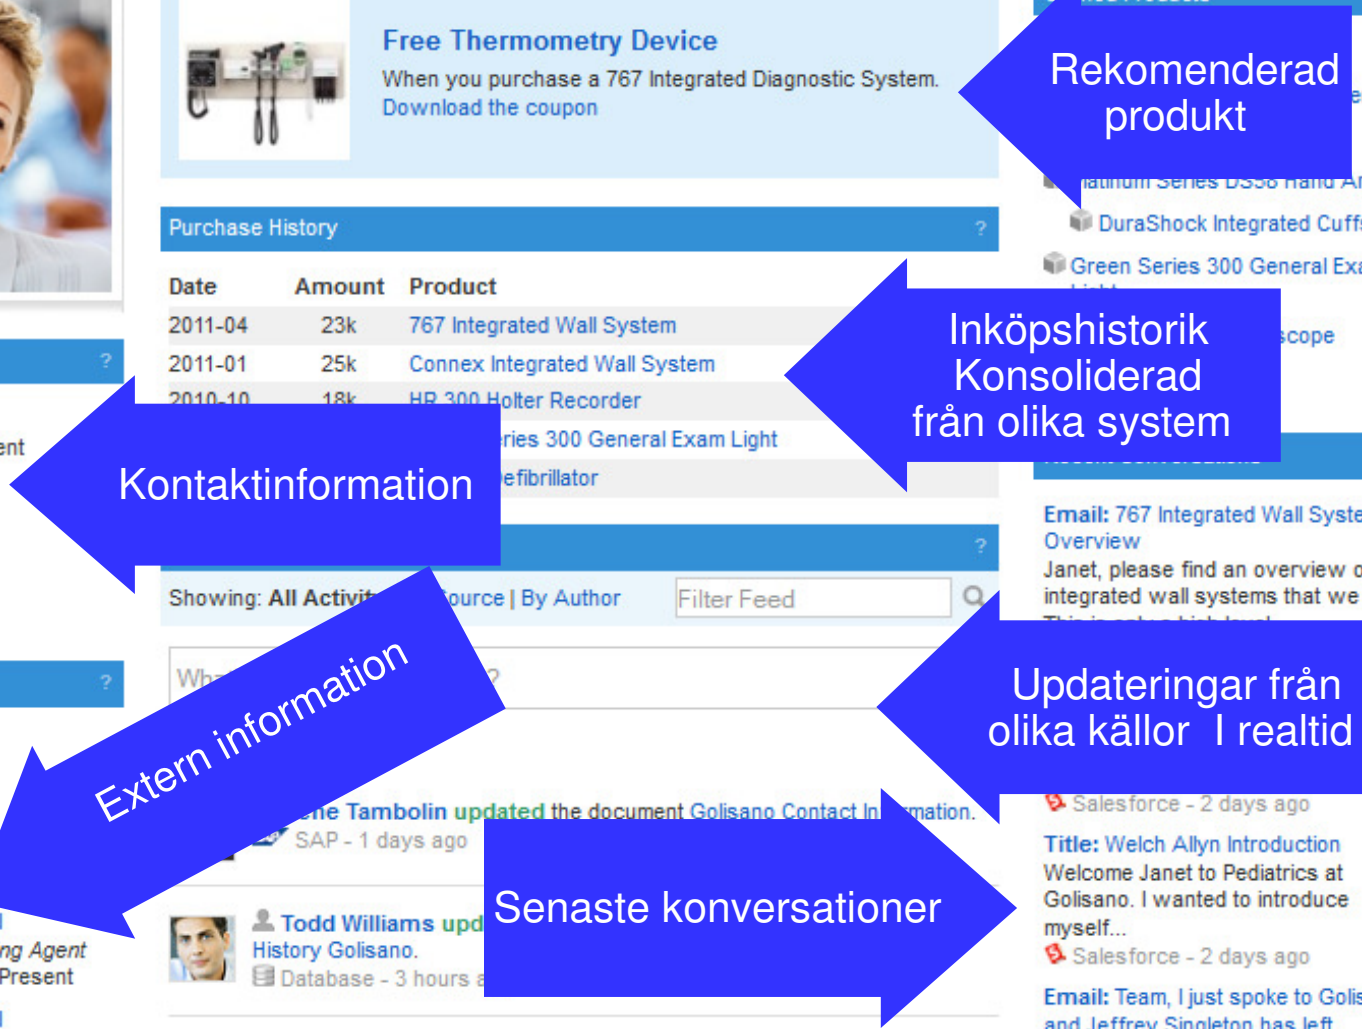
Free Thermometry Device

When you purchase a 767 Integrated Diagnostic System.

Download the coupon

Rekomenderad produkt

DuraShock Integrated Cuffs

Green Series 300 General Exa

Purchase History

| Date | Amount | Product |
|---|---|---|
| 2011-04 | 23k | 767 Integrated Wall System |
| 2011-01 | 25k | Connex Integrated Wall System |
| 2010-10 | 18k | HR 300 Holter Recorder |
| | | ries 300 General Exam Light |
| | | efibrillator |

Inköpshistorik Konsoliderad från olika system

scope

ent

Kontaktinformation

Email: 767 Integrated Wall Syste Overview

Janet, please find an overview o integrated wall systems that we

Showing: All Activit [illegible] ource | By Author

Filter Feed

Extern information

Updateringar från olika källor I realtid

ne Tambolin updated the document Golisano Contact In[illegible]mation.

SAP - 1 days ago

Salesforce - 2 days ago

Title: Welch Allyn Introduction

Welcome Janet to Pediatrics at Golisano. I wanted to introduce myself...

Salesforce - 2 days ago

Todd Williams upd

History Golisano.

Database - 3 hours a

Senaste konversationer

ng Agent

Present

Email: Team, I just spoke to Golis and Jeffrey Singleton has left